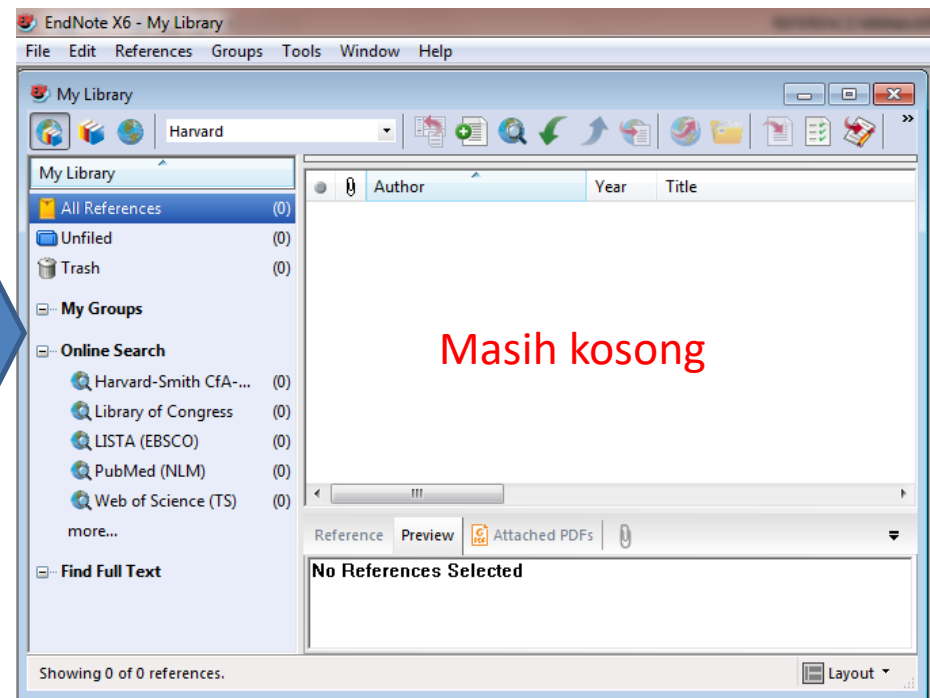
EndNote X6 - My Library

File Edit References Groups Tools Window Help

My Library

Harvard

My Library

All References (0)
Unfiled (0)
Trash (0)

My Groups

Online Search
Harvard-Smith CfA-... (0)
Library of Congress (0)
LISTA (EBSCO) (0)
PubMed (NLM) (0)
Web of Science (TS) (0)
more...

Find Full Text

| | | Author | Year | Title |
|---|---|---|---|---|

Masih kosong

Reference Preview Attached PDFs

No References Selected

Showing 0 of 0 references.

Layout